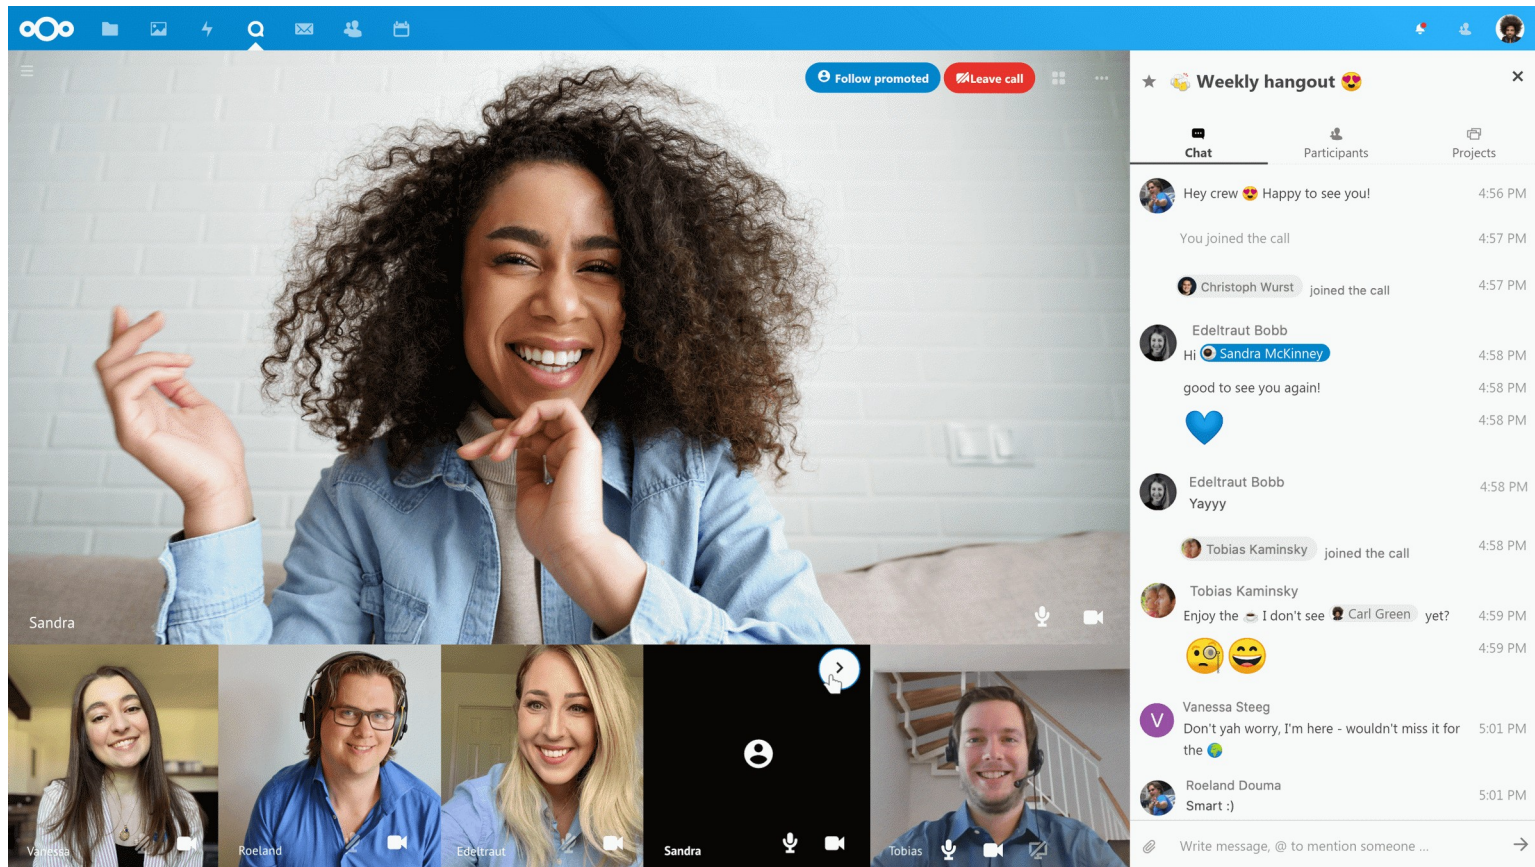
Follow promoted
Leave call

Sandra

Vanessa
Roeland
Edeltraut
Sandra
Tobias

Weekly hangout 😍

Chat
Participants
Projects

Hey crew 😍 Happy to see you! 4:56 PM

You joined the call 4:57 PM

Christoph Wurst joined the call 4:57 PM

Edeltraut Bobb
Hi Sandra McKinney 4:58 PM
good to see you again! 4:58 PM
💙 4:58 PM

Edeltraut Bobb
Yayyy 4:58 PM

Tobias Kaminsky joined the call 4:58 PM

Tobias Kaminsky
Enjoy the ☕ I don't see Carl Green yet? 4:59 PM
🧐😄 4:59 PM

V
Vanessa Steeg
Don't yah worry, I'm here - wouldn't miss it for the 🌍 5:01 PM

Roeland Douma
Smart :) 5:01 PM

Write message, @ to mention someone ...